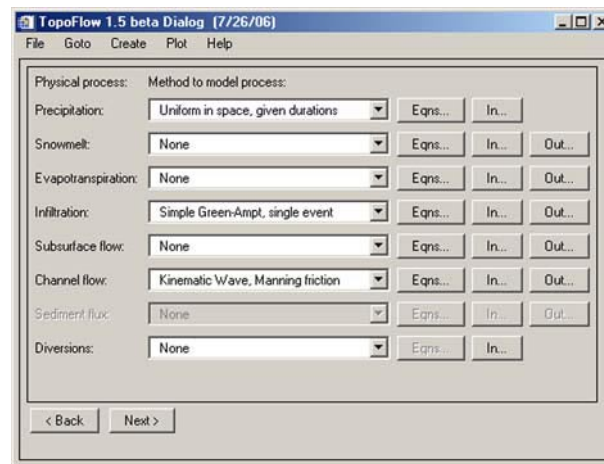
TopoFlow 1.5 beta Dialog (7/26/06)

File Goto Create Plot Help

| Physical process: | Method to model process: | | | |
|---|---|---|---|---|
| Precipitation: | Uniform in space, given durations | Eqns... | In... | |
| Snowmelt: | None | Eqns... | In... | Out... |
| Evapotranspiration: | None | Eqns... | In... | Out... |
| Infiltration: | Simple Green-Ampt, single event | Eqns... | In... | Out... |
| Subsurface flow: | None | Eqns... | In... | Out... |
| Channel flow: | Kinematic Wave, Manning friction | Eqns... | In... | Out... |
| Sediment flux: | None | Eqns... | In... | Out... |
| Diversions: | None | Eqns... | In... | |

< Back Next >